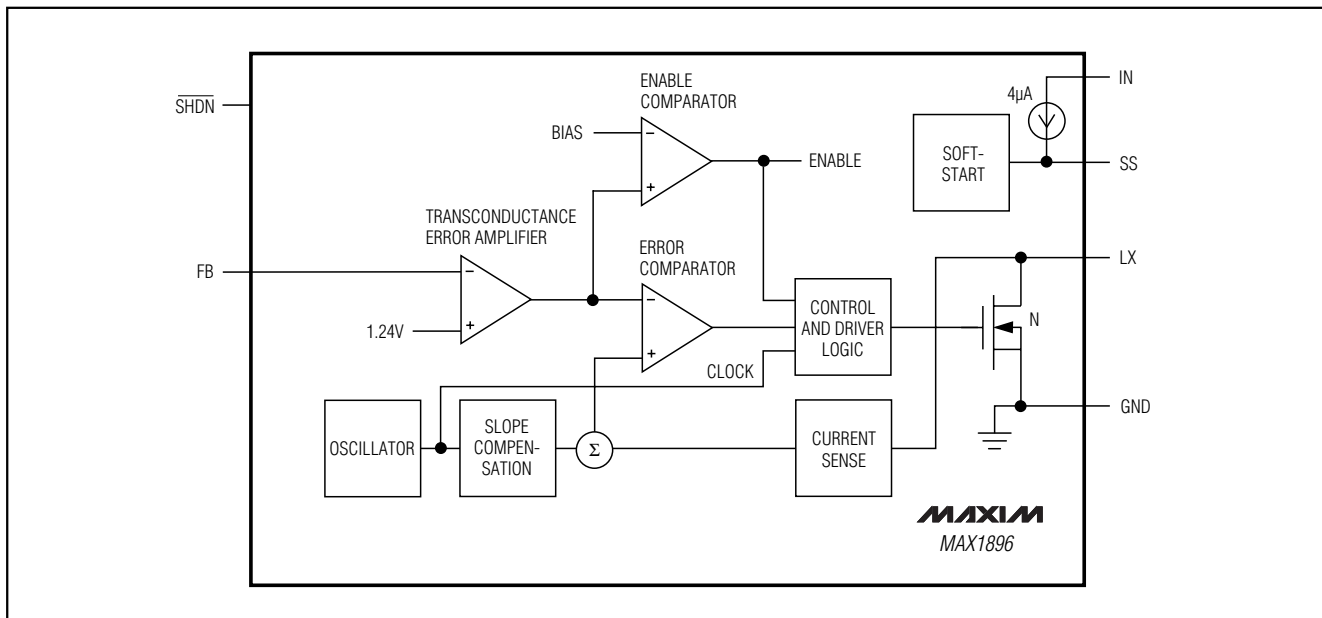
ENABLE COMPARATOR

$\overline{SHDN}$

BIAS

$-$

$+$

ENABLE

4µA

IN

SOFT-START

SS

TRANSCONDUCTANCE ERROR AMPLIFIER

ERROR COMPARATOR

FB

$-$

$-$

LX

1.24V

$+$

$+$

CONTROL AND DRIVER LOGIC

N

CLOCK

GND

OSCILLATOR

SLOPE COMPENSATION

$\Sigma$

CURRENT SENSE

MAXIM

MAX1896